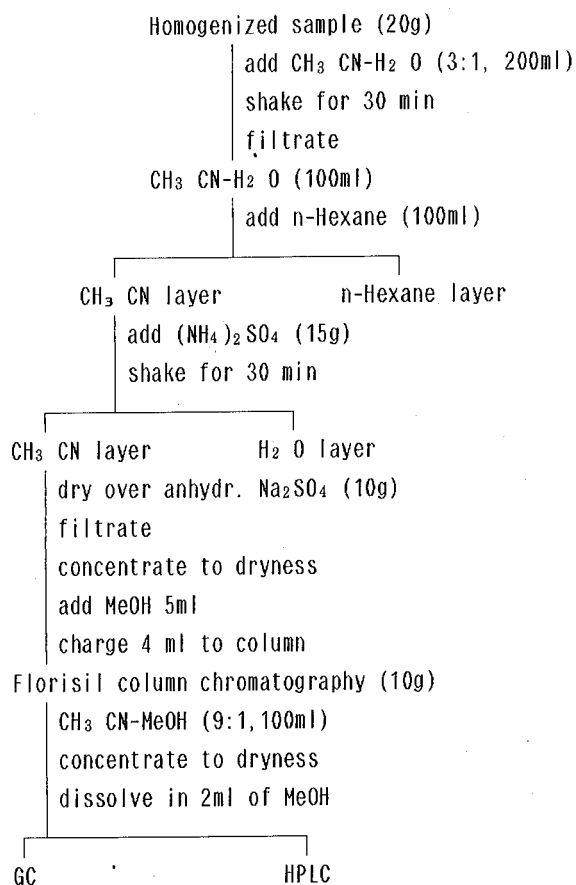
Homogenized sample (20g)

add $CH_3CN$-$H_2O$ (3:1, 200ml)

shake for 30 min

filtrate

$CH_3CN$-$H_2O$ (100ml)

add n-Hexane (100ml)

$CH_3CN$ layer

n-Hexane layer

add $(NH_4)_2SO_4$ (15g)

shake for 30 min

$CH_3CN$ layer

$H_2O$ layer

dry over anhydr. $Na_2SO_4$ (10g)

filtrate

concentrate to dryness

add MeOH 5ml

charge 4 ml to column

Florisil column chromatography (10g)

$CH_3CN$-MeOH (9:1, 100ml)

concentrate to dryness

dissolve in 2ml of MeOH

GC

HPLC